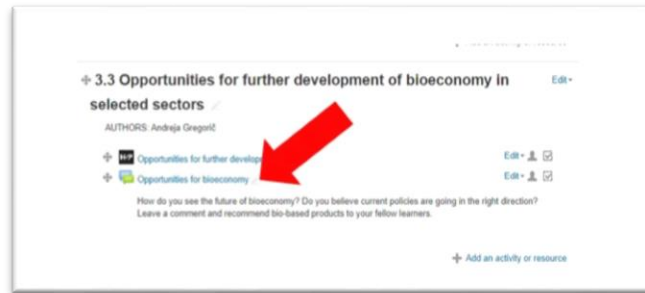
3.3 Opportunities for further development of bioeconomy in selected sectors

Edit

AUTHORS: Andreja Gregorič

Opportunities for further develop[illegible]

Edit

Opportunities for bioeconomy

Edit

How do you see the future of bioeconomy? Do you believe current policies are going in the right direction? Leave a comment and recommend bio-based products to your fellow learners.

Add an activity or resource